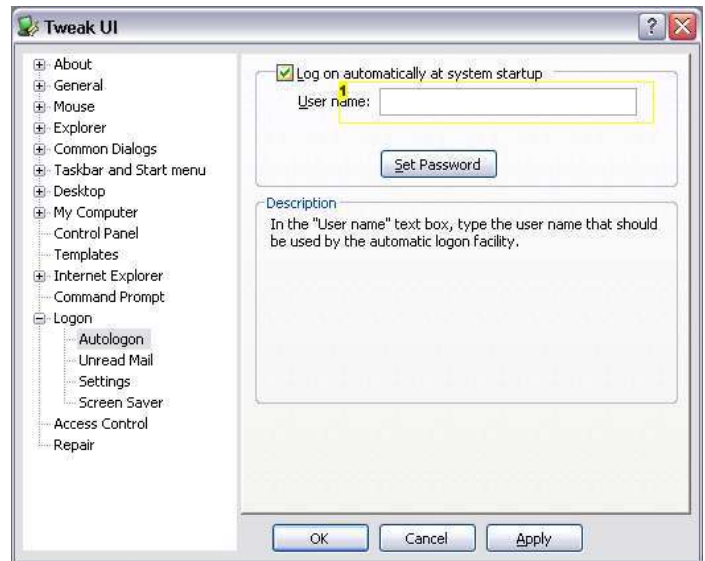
Tweak UI

?

About
General
Mouse
Explorer
Common Dialogs
Taskbar and Start menu
Desktop
My Computer
Control Panel
Templates
Internet Explorer
Command Prompt
Logon
Autologon
Unread Mail
Settings
Screen Saver
Access Control
Repair

Log on automatically at system startup

1

User name:

Set Password

Description

In the "User name" text box, type the user name that should be used by the automatic logon facility.

OK

Cancel

Apply